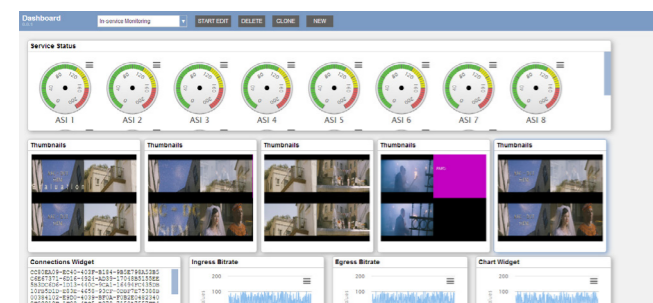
Dashboard

In-service Monitoring

START EDIT

DELETE

CLONE

NEW

Service Status

ASI 1

ASI 2

ASI 3

ASI 4

ASI 5

ASI 6

ASI 7

ASI 8

Thumbnails

Thumbnails

Thumbnails

Thumbnails

Thumbnails

Connections Widget

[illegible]

Ingress Bitrate

200

100

Egress Bitrate

200

100

Chart Widget

200

100